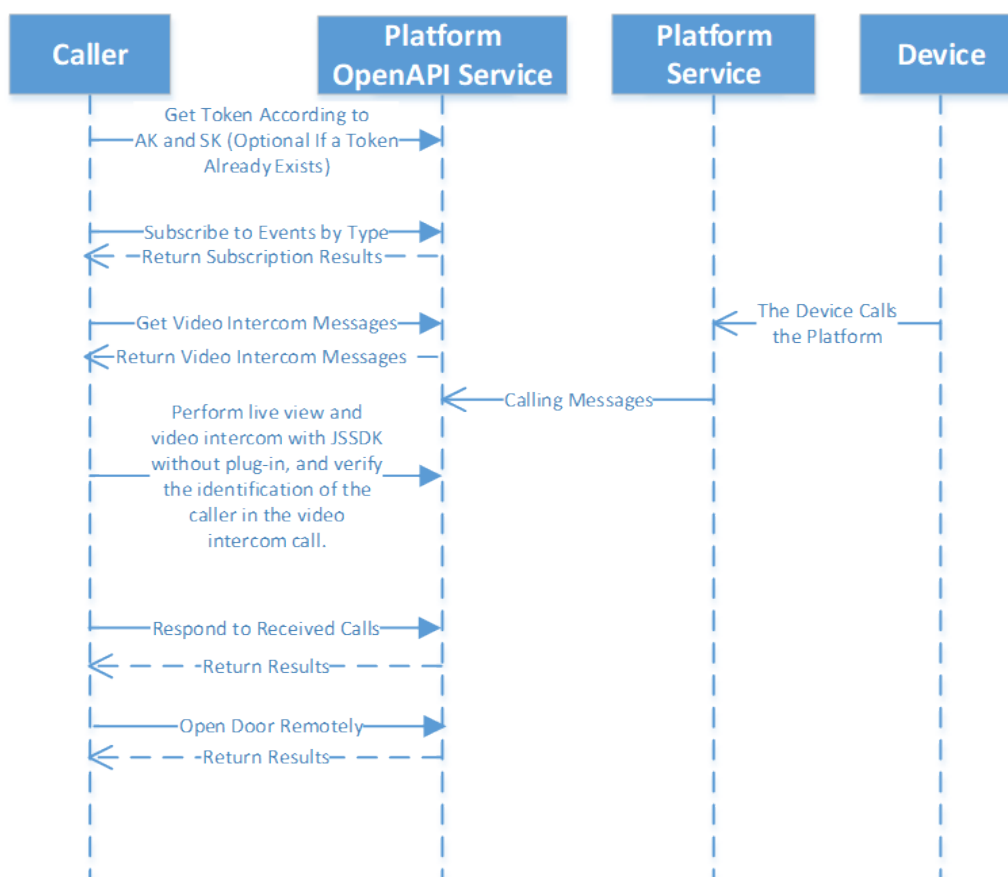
Caller

Platform OpenAPI Service

Platform Service

Device

Get Token According to AK and SK (Optional If a Token Already Exists)

Subscribe to Events by Type

Return Subscription Results

Get Video Intercom Messages

The Device Calls the Platform

Return Video Intercom Messages

Calling Messages

Perform live view and video intercom with JSSDK without plug-in, and verify the identification of the caller in the video intercom call.

Respond to Received Calls

Return Results

Open Door Remotely

Return Results